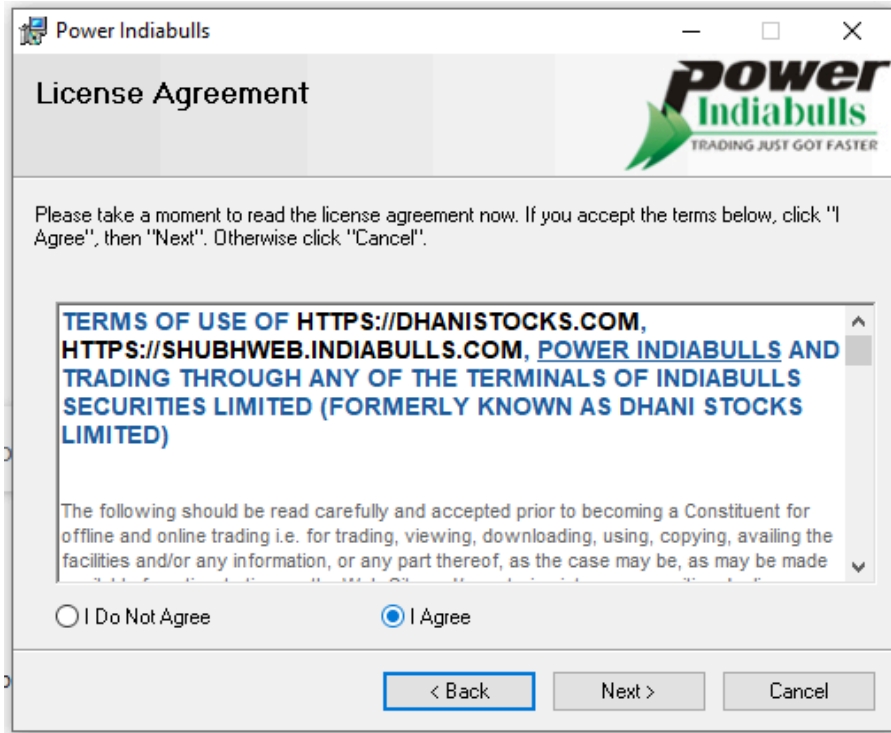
Power Indiabulls

License Agreement

power Indiabulls TRADING JUST GOT FASTER

Please take a moment to read the license agreement now. If you accept the terms below, click "I Agree", then "Next". Otherwise click "Cancel".

TERMS OF USE OF HTTPS://DHANISTOCKS.COM, HTTPS://SHUBHWEB.INDIABULLS.COM, POWER INDIABULLS AND TRADING THROUGH ANY OF THE TERMINALS OF INDIABULLS SECURITIES LIMITED (FORMERLY KNOWN AS DHANI STOCKS LIMITED)

The following should be read carefully and accepted prior to becoming a Constituent for offline and online trading i.e. for trading, viewing, downloading, using, copying, availing the facilities and/or any information, or any part thereof, as the case may be, as may be made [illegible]

I Do Not Agree

I Agree

< Back

Next >

Cancel